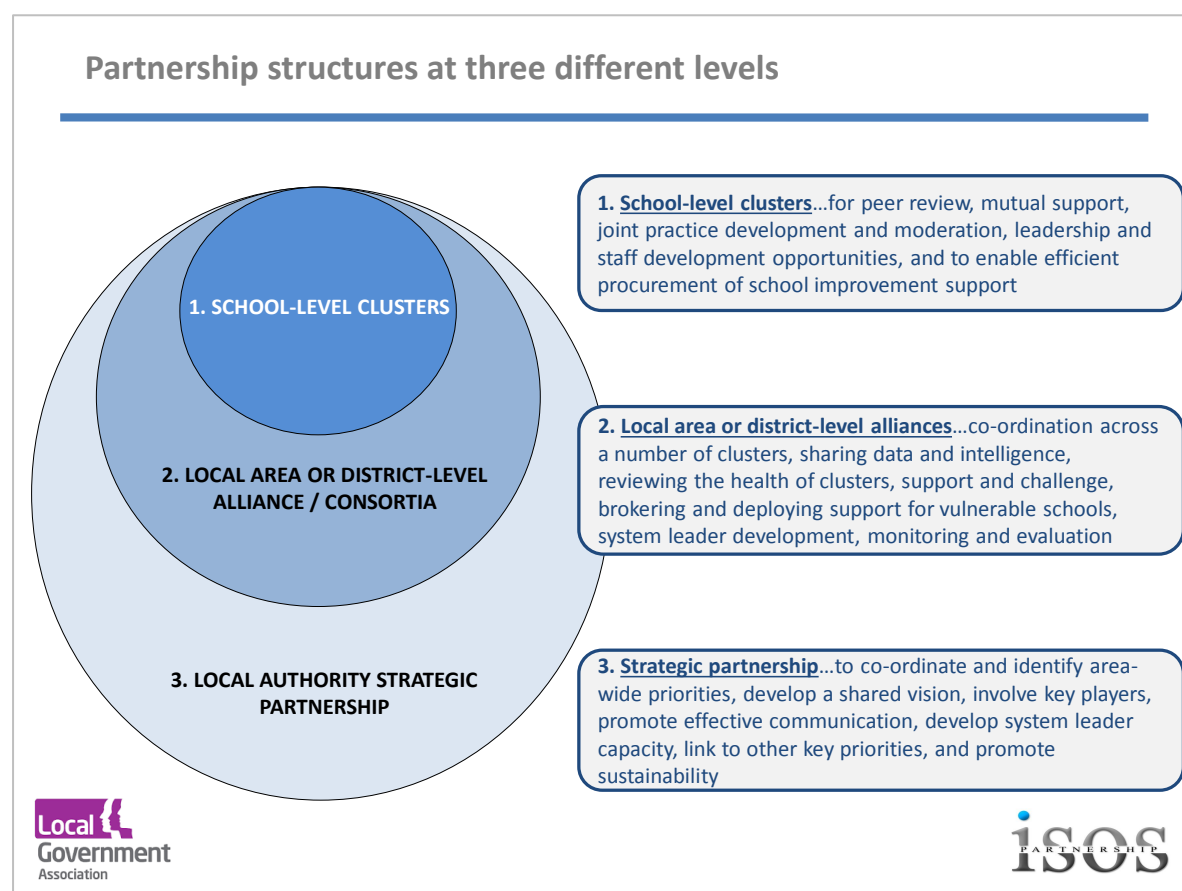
Partnership structures at three different levels

1. SCHOOL-LEVEL CLUSTERS

2. LOCAL AREA OR DISTRICT-LEVEL ALLIANCE / CONSORTIA

3. LOCAL AUTHORITY STRATEGIC PARTNERSHIP

1. School-level clusters…for peer review, mutual support, joint practice development and moderation, leadership and staff development opportunities, and to enable efficient procurement of school improvement support

2. Local area or district-level alliances…co-ordination across a number of clusters, sharing data and intelligence, reviewing the health of clusters, support and challenge, brokering and deploying support for vulnerable schools, system leader development, monitoring and evaluation

3. Strategic partnership…to co-ordinate and identify area-wide priorities, develop a shared vision, involve key players, promote effective communication, develop system leader capacity, link to other key priorities, and promote sustainability

Local Government Association

iSOS PARTNERSHIP